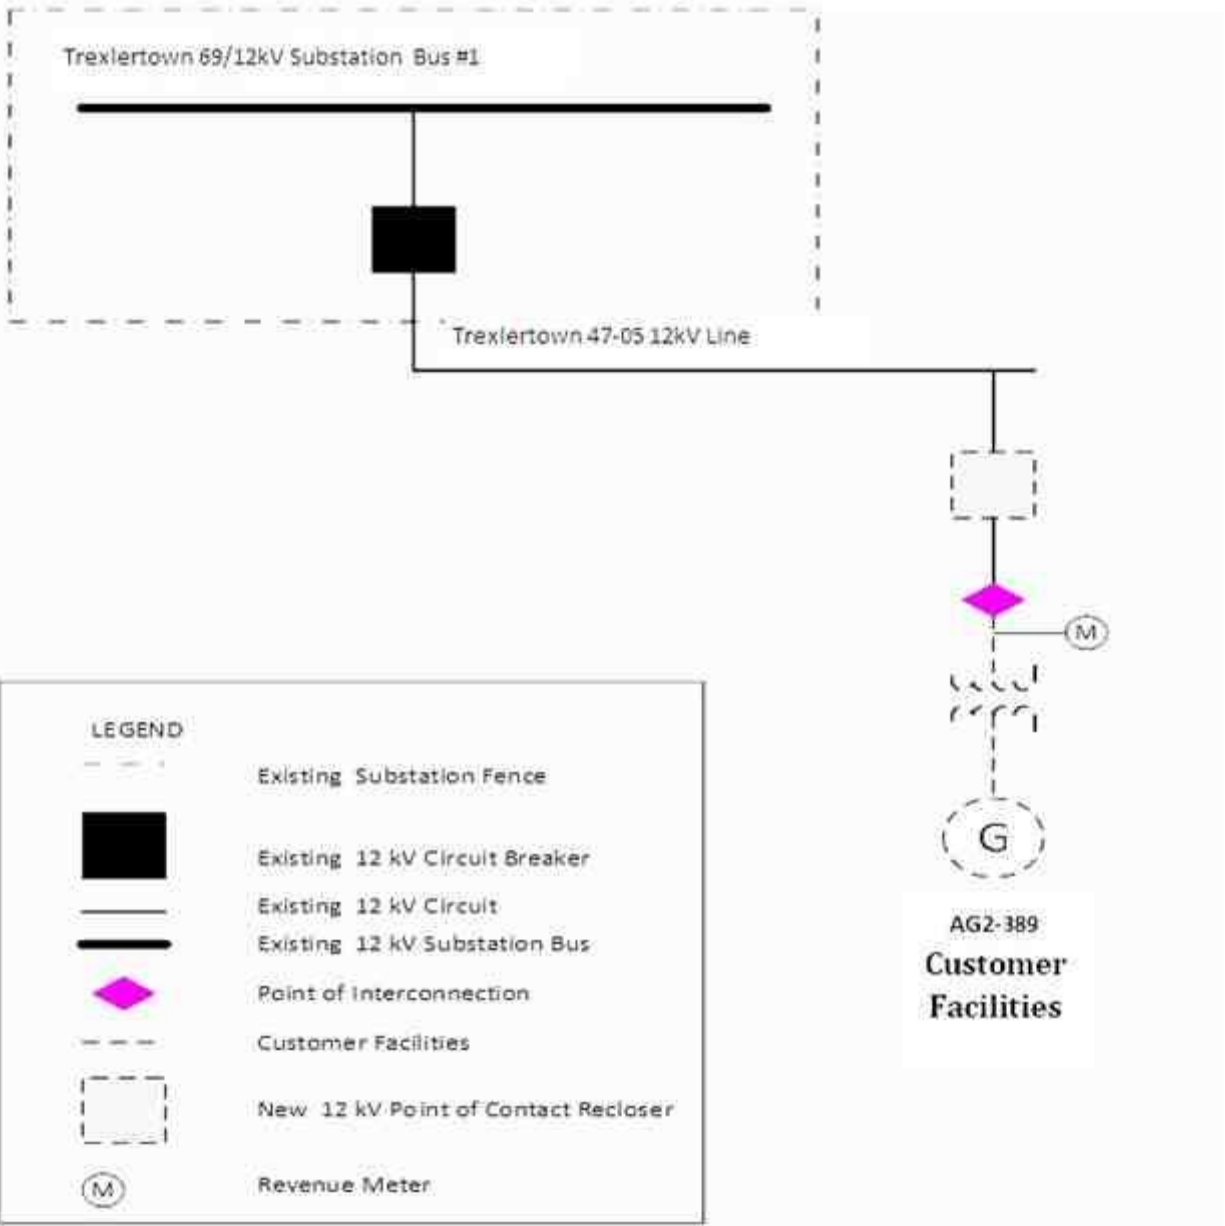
Trexlertown 69/12kV Substation Bus #1

Trexlertown 47-05 12kV Line

M

G

AG2-389
Customer Facilities

LEGEND

Existing Substation Fence

Existing 12 kV Circuit Breaker

Existing 12 kV Circuit

Existing 12 kV Substation Bus

Point of Interconnection

Customer Facilities

New 12 kV Point of Contact Recloser

M

Revenue Meter